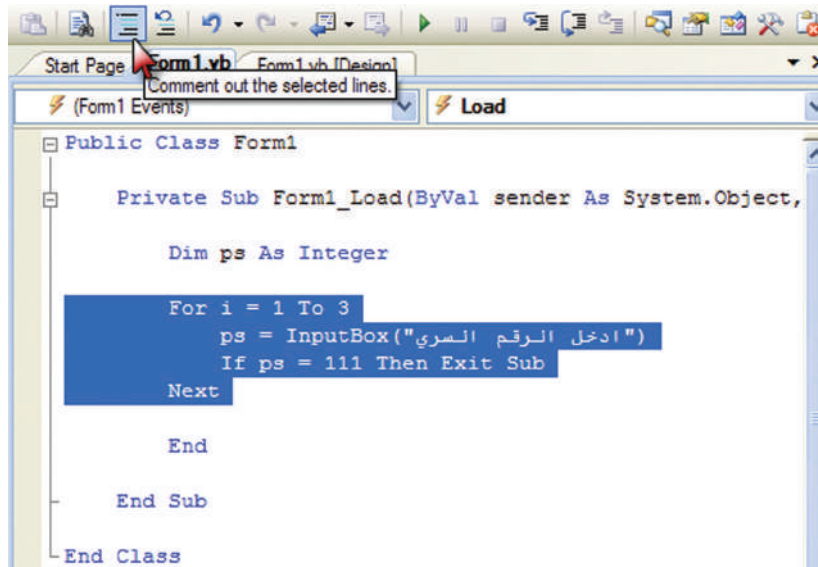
Start Page Form1.vb Form1.vb [Design]

Comment out the selected lines.

(Form1 Events)

Load

Public Class Form1

Private Sub Form1_Load(ByVal sender As System.Object,

Dim ps As Integer

For i = 1 To 3
ps = InputBox("ادخل الرقم السري")
If ps = 111 Then Exit Sub
Next

End

End Sub

End Class